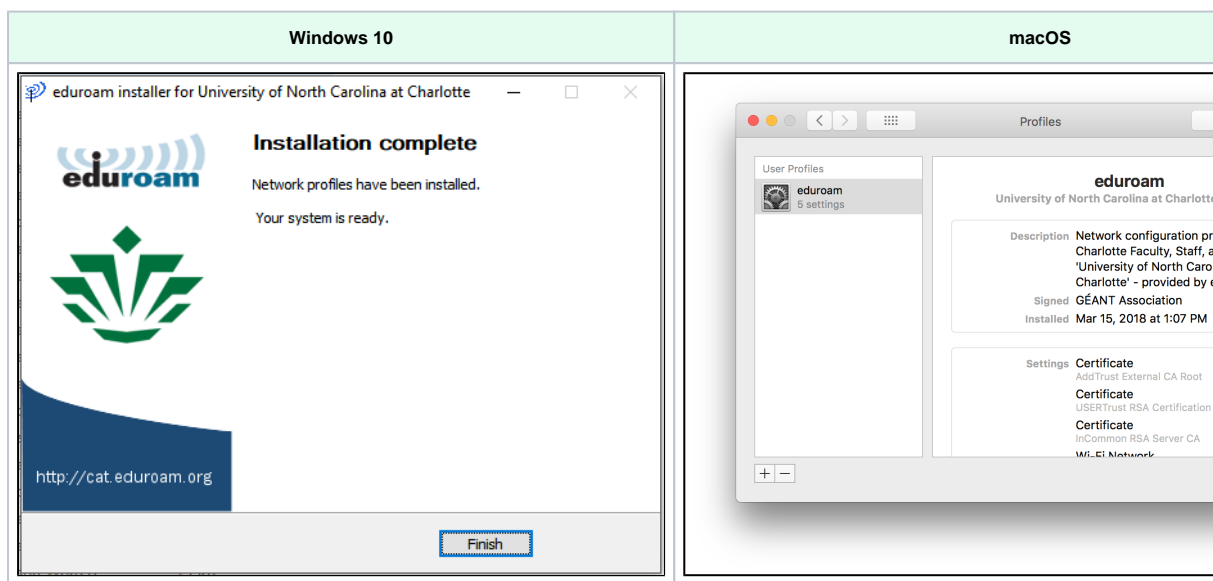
| Windows 10 | macOS |
|---|---|
| eduroam installer for University of North Carolina at Charlotte<br><br>eduroam<br><br>Installation complete<br><br>Network profiles have been installed.<br><br>Your system is ready.<br><br>http://cat.eduroam.org<br><br>Finish | Profiles<br><br>User Profiles<br><br>eduroam<br>5 settings<br><br>eduroam<br>University of North Carolina at Charlotte<br><br>Description Network configuration pr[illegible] Charlotte Faculty, Staff, a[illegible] 'University of North Caro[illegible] Charlotte' - provided by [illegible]<br><br>Signed GÉANT Association<br><br>Installed Mar 15, 2018 at 1:07 PM<br><br>Settings Certificate<br>AddTrust External CA Root<br>Certificate<br>USERTrust RSA Certification<br>Certificate<br>InCommon RSA Server CA<br>Wi-Fi Network<br><br>+ − |